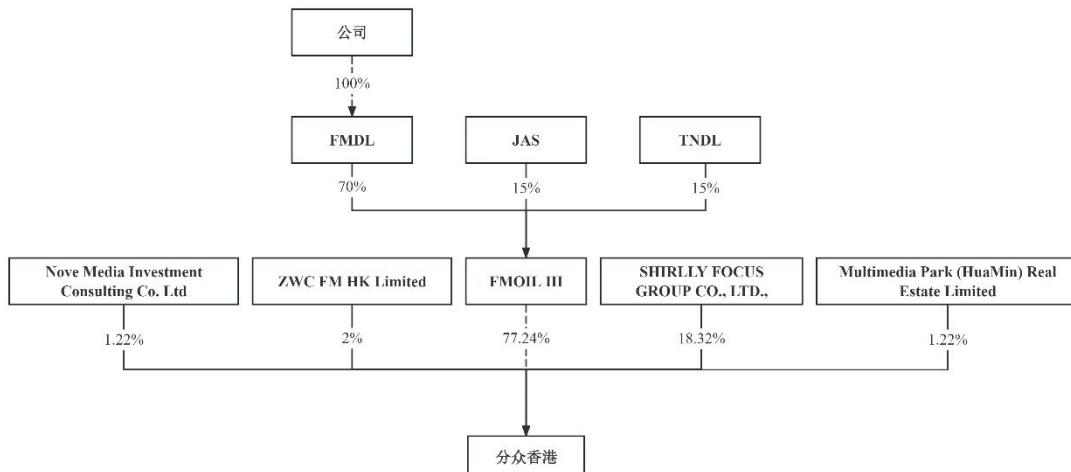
公司

100%

FMDL

JAS

TNDL

70%

15%

15%

Nove Media Investment Consulting Co. Ltd

ZWC FM HK Limited

FMOIL III

SHIRLLY FOCUS GROUP CO., LTD.,

Multimedia Park (HuaMin) Real Estate Limited

1.22%

2%

77.24%

18.32%

1.22%

分众香港